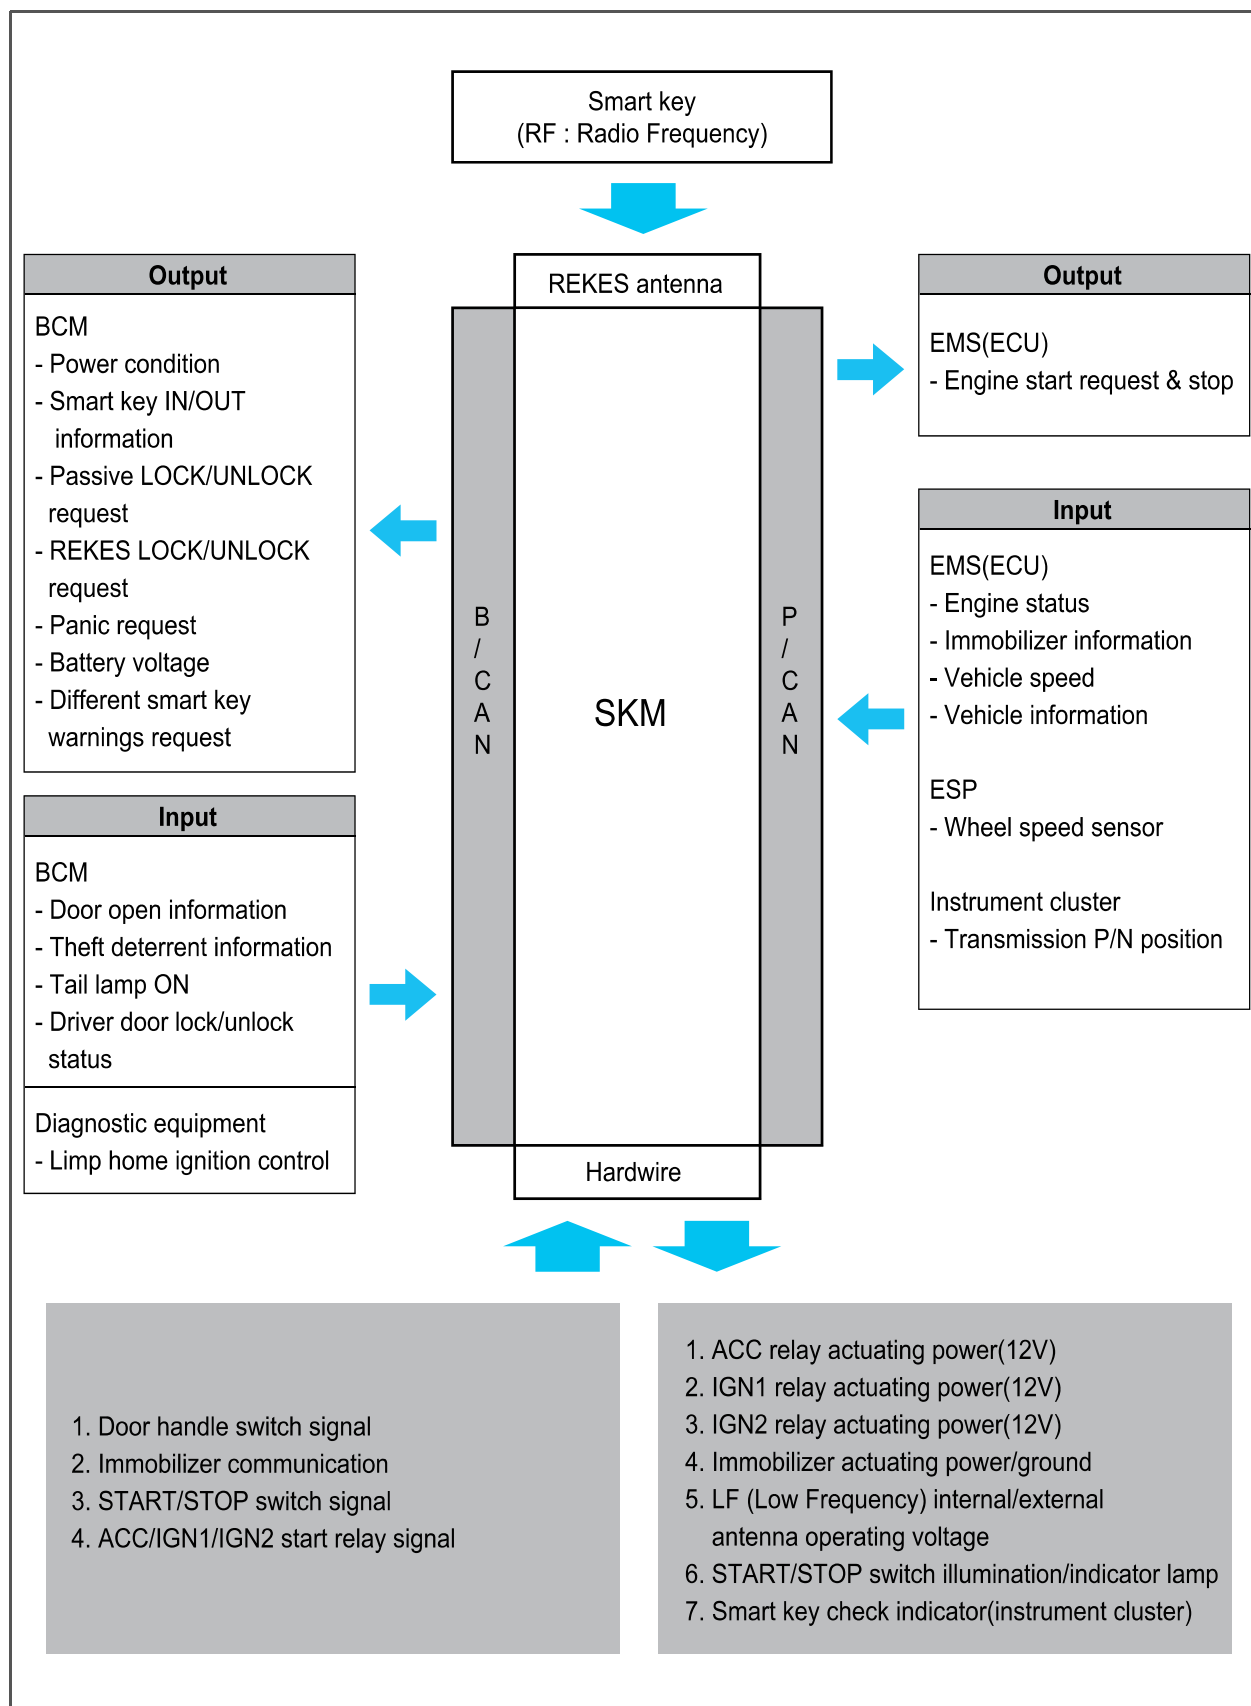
Smart key
(RF : Radio Frequency)

Output

BCM
- Power condition
- Smart key IN/OUT information
- Passive LOCK/UNLOCK request
- REKES LOCK/UNLOCK request
- Panic request
- Battery voltage
- Different smart key warnings request

Input

BCM
- Door open information
- Theft deterrent information
- Tail lamp ON
- Driver door lock/unlock status

Diagnostic equipment
- Limp home ignition control

REKES antenna

B / C A N

SKM

P / C A N

Hardwire

Output

EMS(ECU)
- Engine start request & stop

Input

EMS(ECU)
- Engine status
- Immobilizer information
- Vehicle speed
- Vehicle information

ESP
- Wheel speed sensor

Instrument cluster
- Transmission P/N position

1. Door handle switch signal
2. Immobilizer communication
3. START/STOP switch signal
4. ACC/IGN1/IGN2 start relay signal

1. ACC relay actuating power(12V)
2. IGN1 relay actuating power(12V)
3. IGN2 relay actuating power(12V)
4. Immobilizer actuating power/ground
5. LF (Low Frequency) internal/external antenna operating voltage
6. START/STOP switch illumination/indicator lamp
7. Smart key check indicator(instrument cluster)